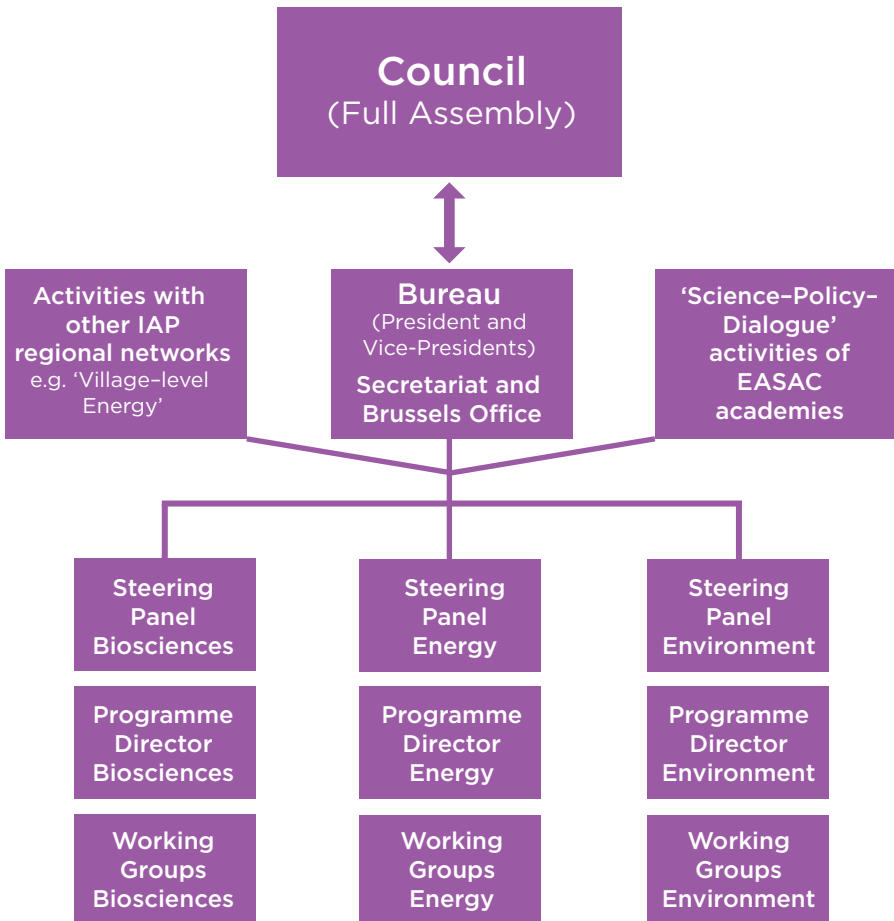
Council
(Full Assembly)

Activities with other IAP regional networks
e.g. 'Village–level Energy'

Bureau
(President and Vice-Presidents)
Secretariat and Brussels Office

'Science–Policy–Dialogue' activities of EASAC academies

Steering Panel Biosciences

Programme Director Biosciences

Working Groups Biosciences

Steering Panel Energy

Programme Director Energy

Working Groups Energy

Steering Panel Environment

Programme Director Environment

Working Groups Environment